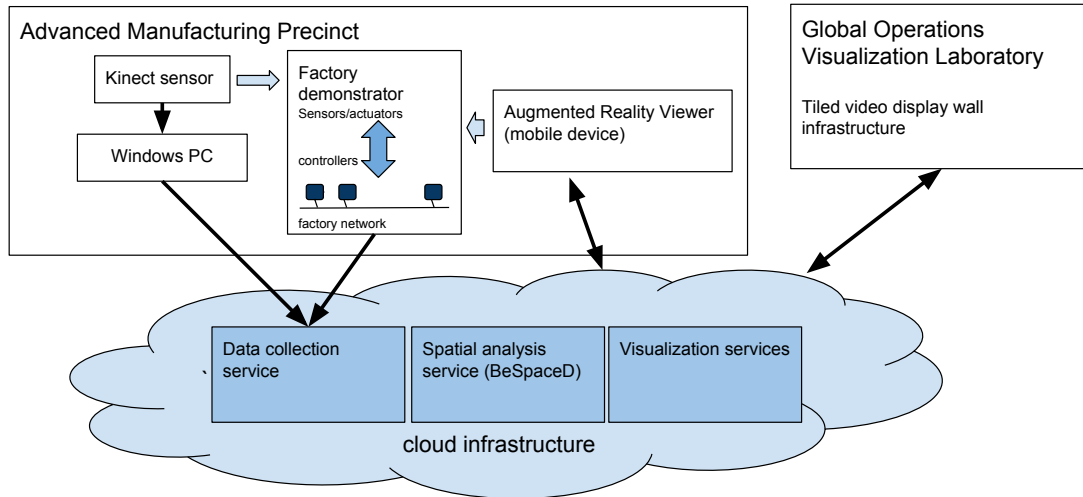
Advanced Manufacturing Precinct

Kinect sensor

Windows PC

Factory demonstrator
Sensors/actuators

controllers

factory network

Augmented Reality Viewer (mobile device)

Global Operations Visualization Laboratory

Tiled video display wall infrastructure

Data collection service

Spatial analysis service (BeSpaceD)

Visualization services

cloud infrastructure